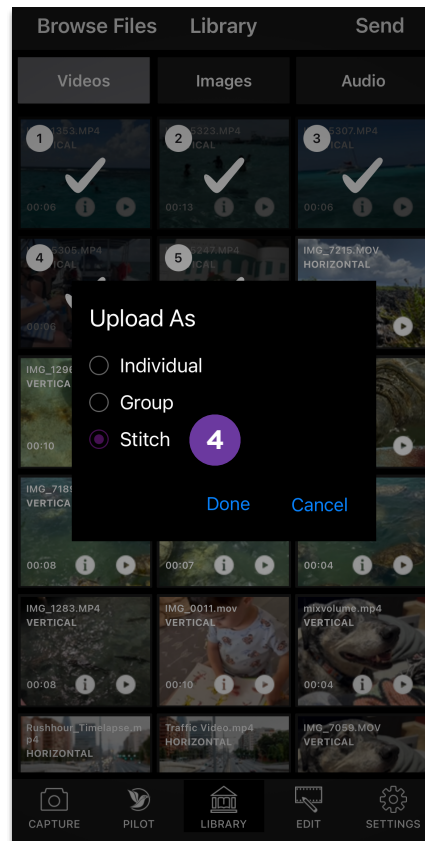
Browse Files Library Send

Videos Images Audio

1 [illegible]353.MP4 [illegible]ICAL 00:06

2 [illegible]323.MP4 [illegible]ICAL 00:13

3 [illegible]5307.MP4 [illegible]ICAL 00:06

4 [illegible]5305.MP4 00:06

5 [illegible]247.MP4

IMG_7215.MOV HORIZONTAL

IMG_1296 VERTICA 00:10

IMG_718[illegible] VERTICA 00:08

00:07

00:04

Upload As

Individual

Group

Stitch

4

Done Cancel

IMG_1283.MP4 VERTICAL 00:08

IMG_0011.mov VERTICAL 00:10

mixvolume.mp4 VERTICAL 00:04

Rushhour_Timelapse.mp4 HORIZONTAL

Traffic Video.mp4 HORIZONTAL

IMG_7059.MOV VERTICAL

CAPTURE PILOT LIBRARY EDIT SETTINGS